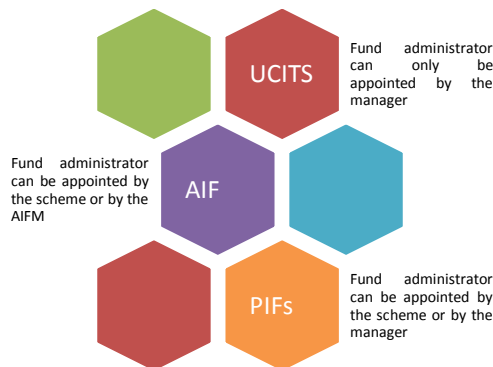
UCITS

Fund administrator can only be appointed by the manager

Fund administrator can be appointed by the scheme or by the AIFM

AIF

PIFs

Fund administrator can be appointed by the scheme or by the manager